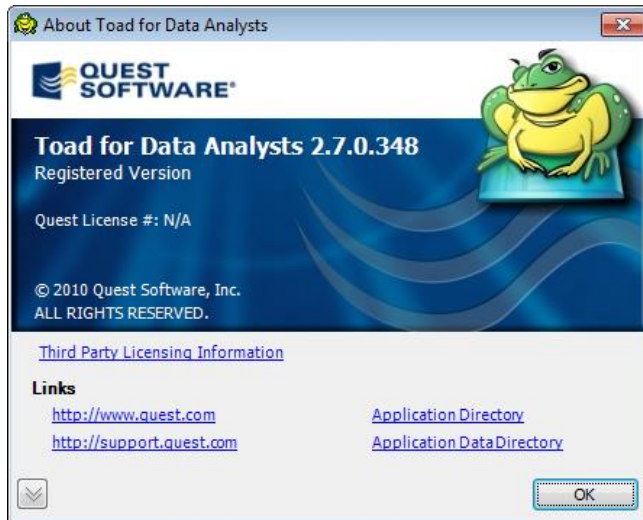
About Toad for Data Analysts

QUEST SOFTWARE®

Toad for Data Analysts 2.7.0.348
Registered Version

Quest License #: N/A

© 2010 Quest Software, Inc.
ALL RIGHTS RESERVED.

Third Party Licensing Information

Links

http://www.quest.com

http://support.quest.com

Application Directory

Application Data Directory

OK